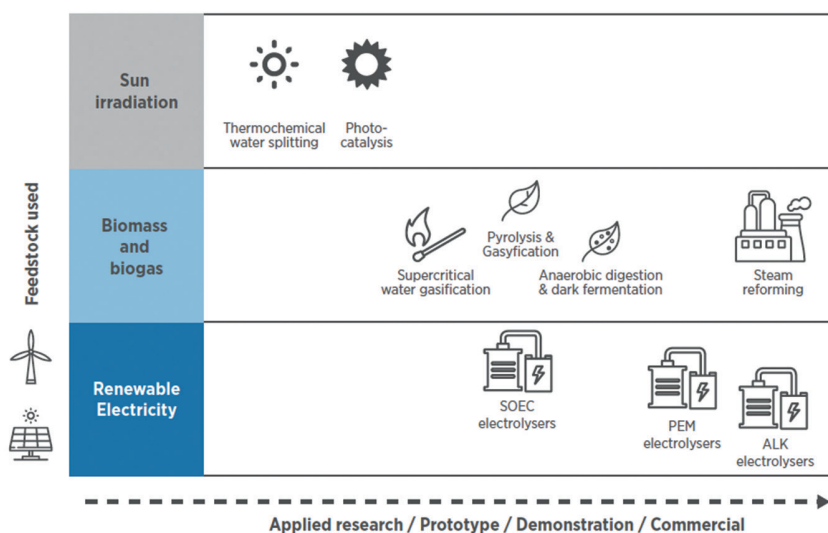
Feedstock used

Sun irradiation

Thermochemical water splitting

Photocatalysis

Biomass and biogas

Pyrolysis & Gasyfication

Supercritical water gasification

Anaerobic digestion & dark fermentation

Steam reforming

Renewable Electricity

SOEC electrolysers

PEM electrolysers

ALK electrolysers

Applied research / Prototype / Demonstration / Commercial